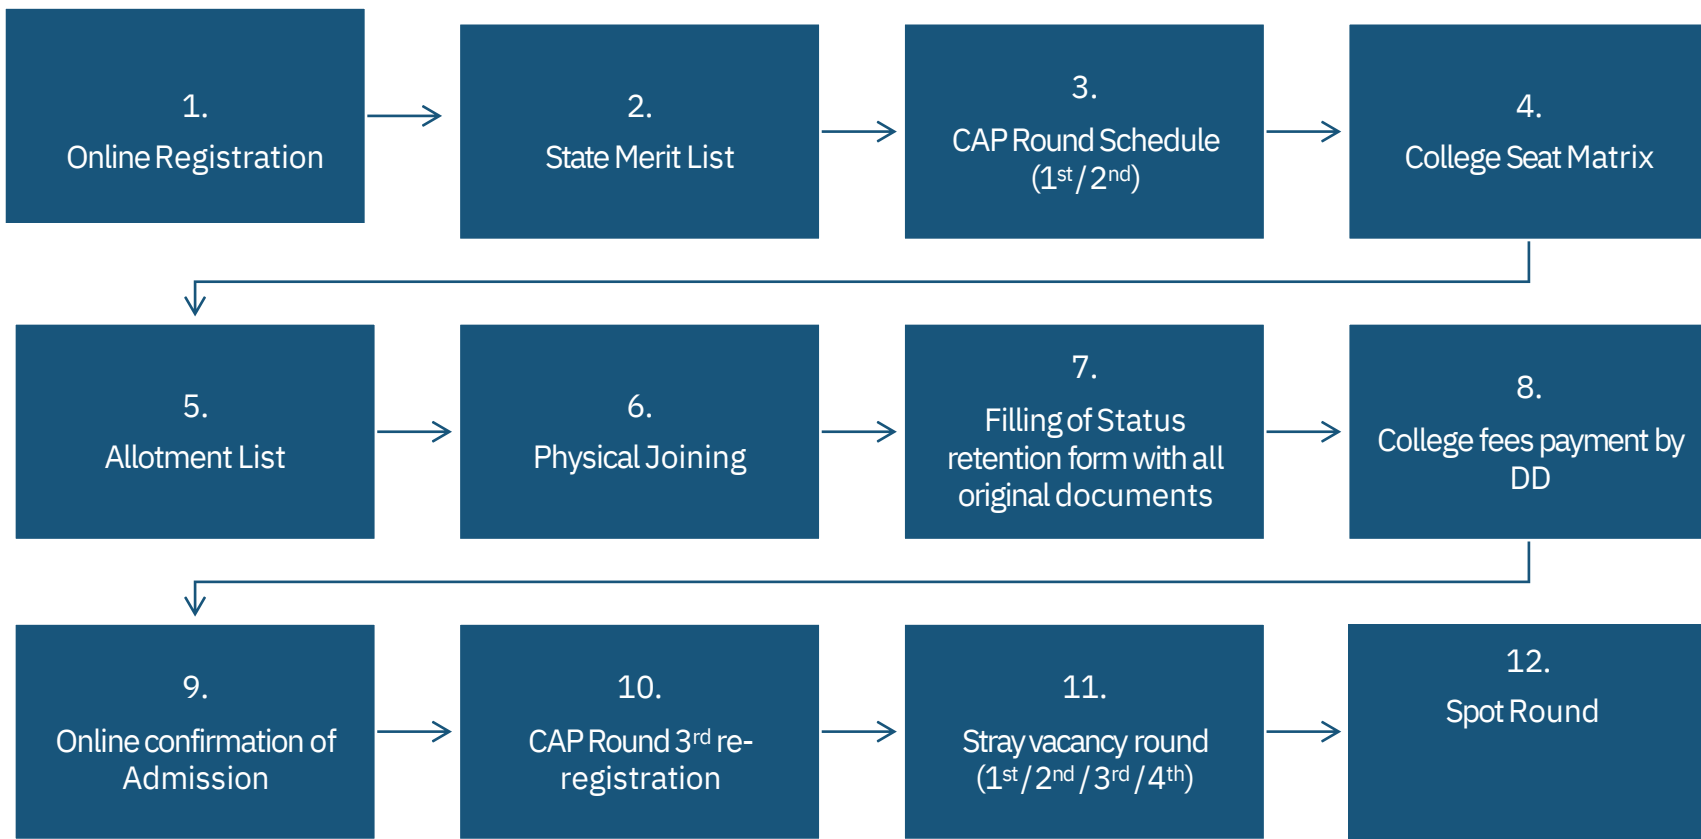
1.
Online Registration

2.
State Merit List

3.
CAP Round Schedule
(1$^{st}$ / 2$^{nd}$)

4.
College Seat Matrix

5.
Allotment List

6.
Physical Joining

7.
Filling of Status retention form with all original documents

8.
College fees payment by DD

9.
Online confirmation of Admission

10.
CAP Round 3$^{rd}$ re-registration

11.
Stray vacancy round
(1$^{st}$ / 2$^{nd}$ / 3$^{rd}$ / 4$^{th}$)

12.
Spot Round